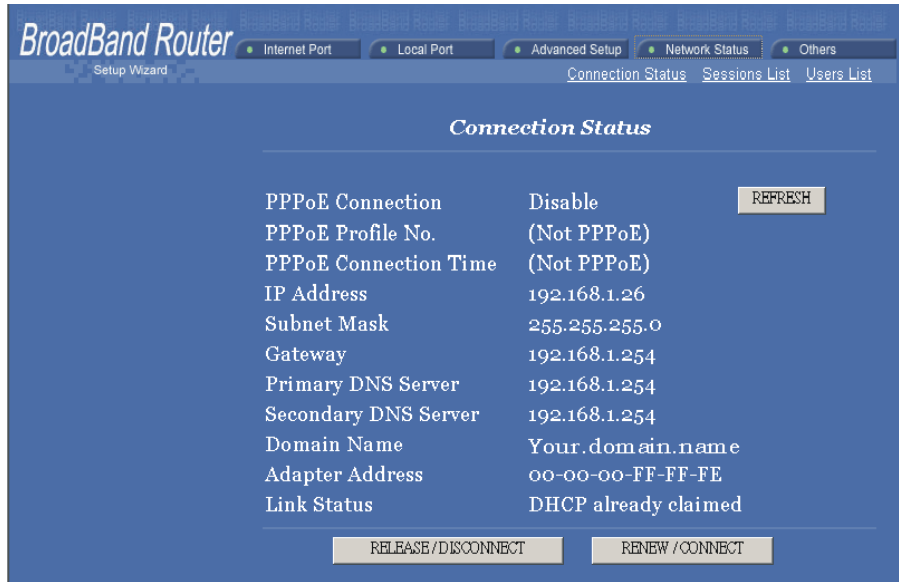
BroadBand Router
Setup Wizard

Internet Port | Local Port | Advanced Setup | Network Status | Others

Connection Status Sessions List Users List

Connection Status

| | | |
|---|---|---|
| PPPoE Connection | Disable | REFRESH |
| PPPoE Profile No. | (Not PPPoE) | |
| PPPoE Connection Time | (Not PPPoE) | |
| IP Address | 192.168.1.26 | |
| Subnet Mask | 255.255.255.0 | |
| Gateway | 192.168.1.254 | |
| Primary DNS Server | 192.168.1.254 | |
| Secondary DNS Server | 192.168.1.254 | |
| Domain Name | Your.domain.name | |
| Adapter Address | 00-00-00-FF-FF-FE | |
| Link Status | DHCP already claimed | |

RELEASE/DISCONNECT RENEW/CONNECT